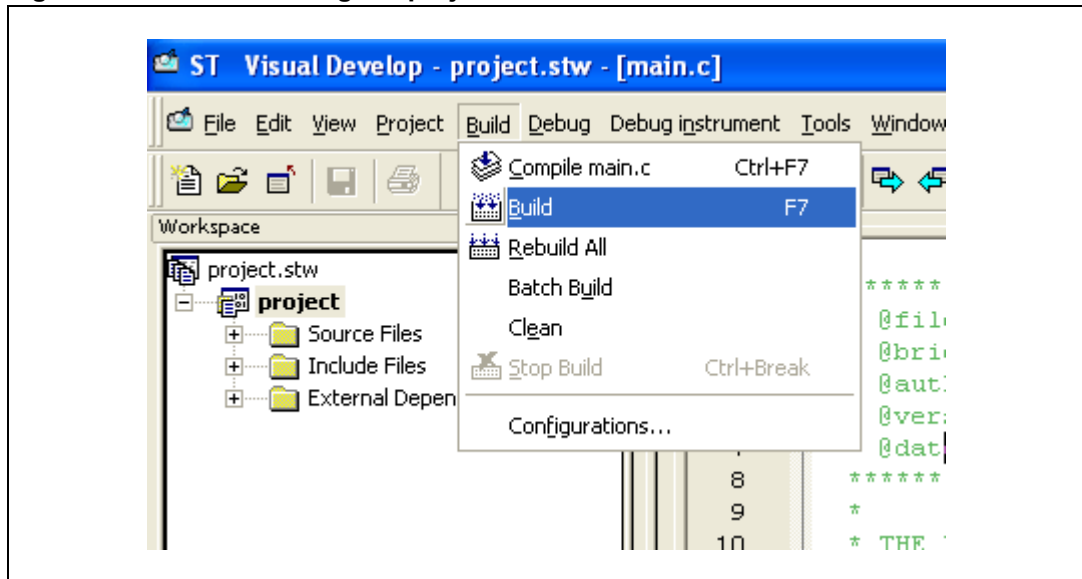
ST Visual Develop - project.stw - [main.c]

File Edit View Project Build Debug Debug instrument Tools Window

Workspace

project.stw
project
Source Files
Include Files
External Depen

Compile main.c Ctrl+F7
Build F7
Rebuild All
Batch Build
Clean
Stop Build Ctrl+Break
Configurations...

*****
@fil
@bri
@aut
@ver
@dat
8 ******
9 *
10 * THE